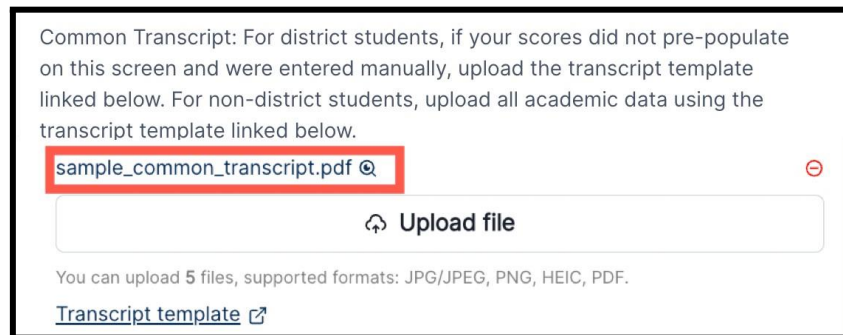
Common Transcript: For district students, if your scores did not pre-populate on this screen and were entered manually, upload the transcript template linked below. For non-district students, upload all academic data using the transcript template linked below.

sample_common_transcript.pdf

Upload file

You can upload 5 files, supported formats: JPG/JPEG, PNG, HEIC, PDF.

Transcript template